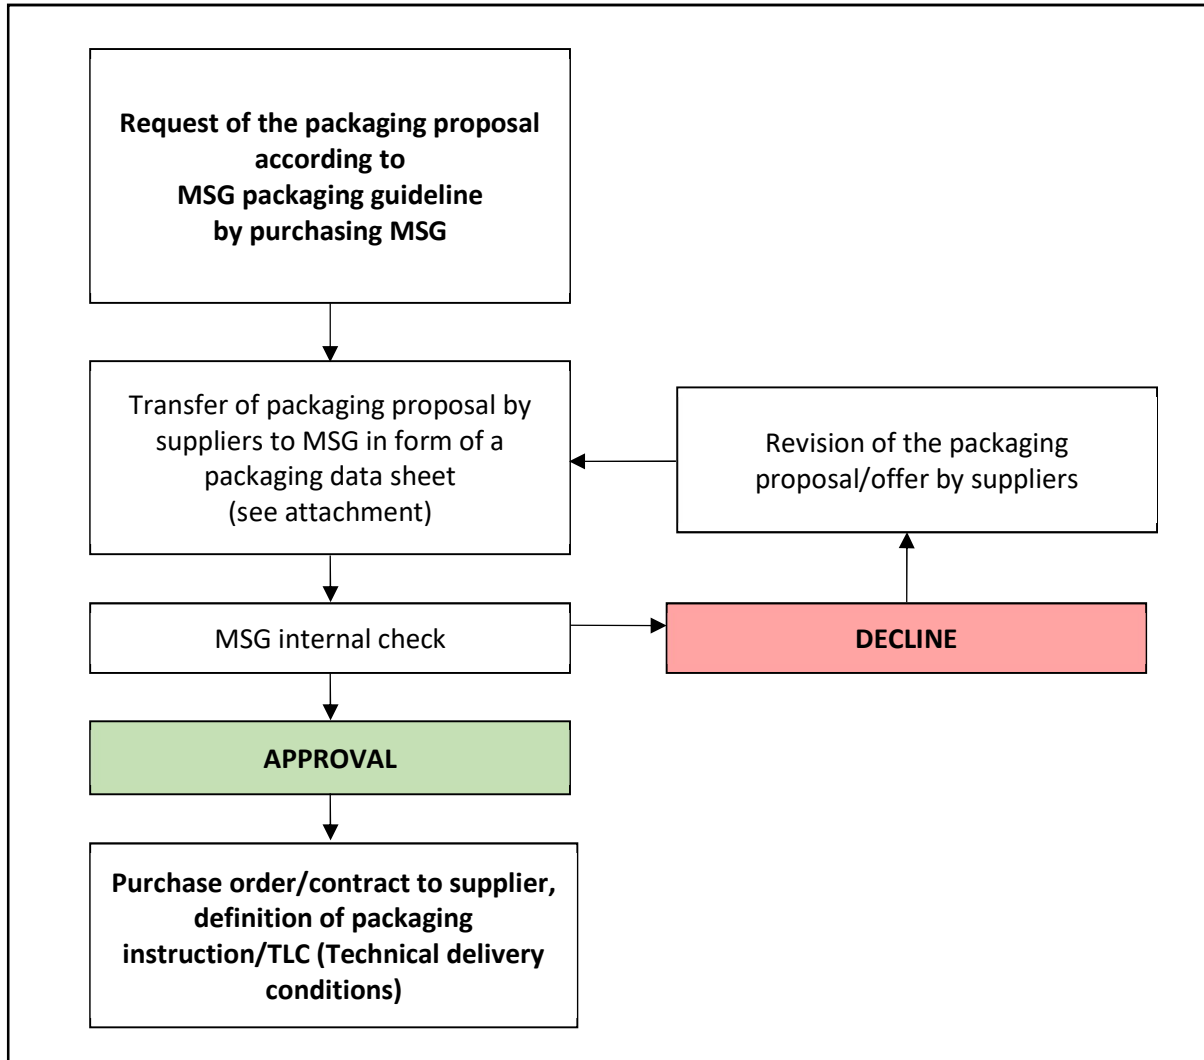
Request of the packaging proposal according to MSG packaging guideline by purchasing MSG

Transfer of packaging proposal by suppliers to MSG in form of a packaging data sheet (see attachment)

Revision of the packaging proposal/offer by suppliers

MSG internal check

DECLINE

APPROVAL

Purchase order/contract to supplier, definition of packaging instruction/TLC (Technical delivery conditions)